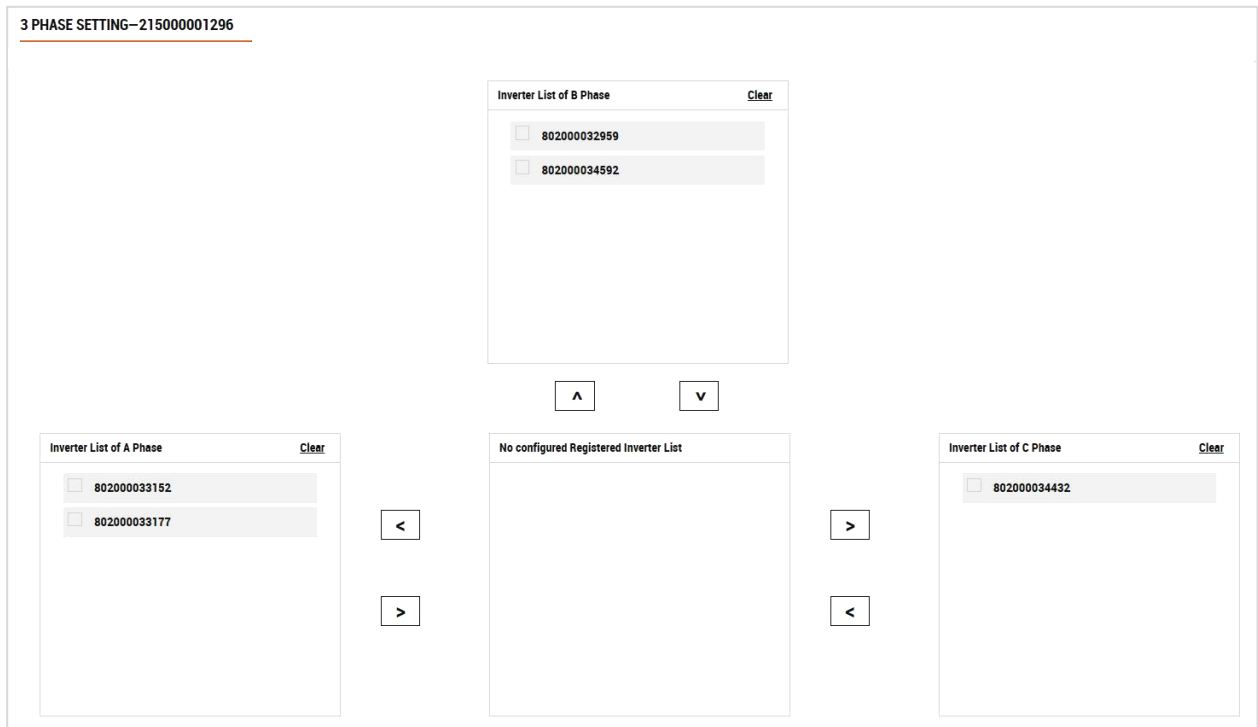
3 PHASE SETTING—215000001296

Inverter List of B Phase
Clear

802000032959

802000034592

^

v

Inverter List of A Phase
Clear

802000033152

802000033177

<

>

No configured Registered Inverter List

>

<

Inverter List of C Phase
Clear

802000034432